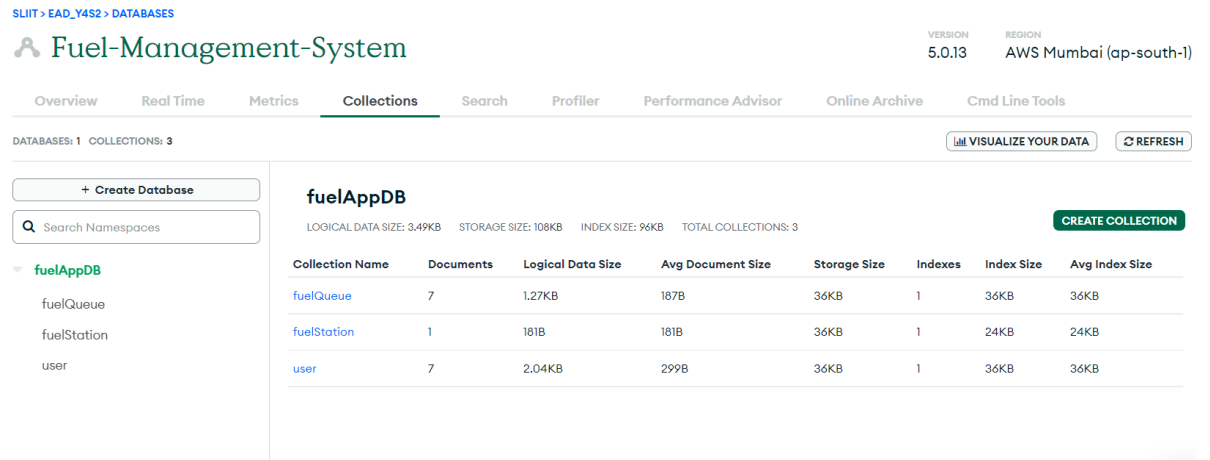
SLIIT > EAD_Y4S2 > DATABASES

Fuel-Management-System

VERSION
5.0.13

REGION
AWS Mumbai (ap-south-1)

Overview Real Time Metrics Collections Search Profiler Performance Advisor Online Archive Cmd Line Tools

DATABASES: 1 COLLECTIONS: 3

VISUALIZE YOUR DATA

REFRESH

+ Create Database

Search Namespaces

fuelAppDB

fuelQueue

fuelStation

user

fuelAppDB

LOGICAL DATA SIZE: 3.49KB STORAGE SIZE: 108KB INDEX SIZE: 96KB TOTAL COLLECTIONS: 3

CREATE COLLECTION

| Collection Name | Documents | Logical Data Size | Avg Document Size | Storage Size | Indexes | Index Size | Avg Index Size |
|---|---|---|---|---|---|---|---|
| fuelQueue | 7 | 1.27KB | 187B | 36KB | 1 | 36KB | 36KB |
| fuelStation | 1 | 181B | 181B | 36KB | 1 | 24KB | 24KB |
| user | 7 | 2.04KB | 299B | 36KB | 1 | 36KB | 36KB |